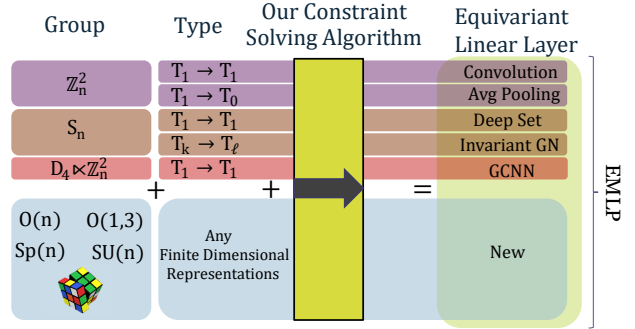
Group | Type | Our Constraint Solving Algorithm | Equivariant Linear Layer

| Group | Type | Equivariant Linear Layer |
|---|---|---|
| $\mathbb{Z}_n^2$ | $T_1 \to T_1$ | Convolution |
| | $T_1 \to T_0$ | Avg Pooling |
| $S_n$ | $T_1 \to T_1$ | Deep Set |
| | $T_k \to T_\ell$ | Invariant GN |
| $D_4 \ltimes \mathbb{Z}_n^2$ | $T_1 \to T_1$ | GCNN |

+ + =

O(n) O(1,3)
Sp(n) SU(n)

Any Finite Dimensional Representations

New

EMLP